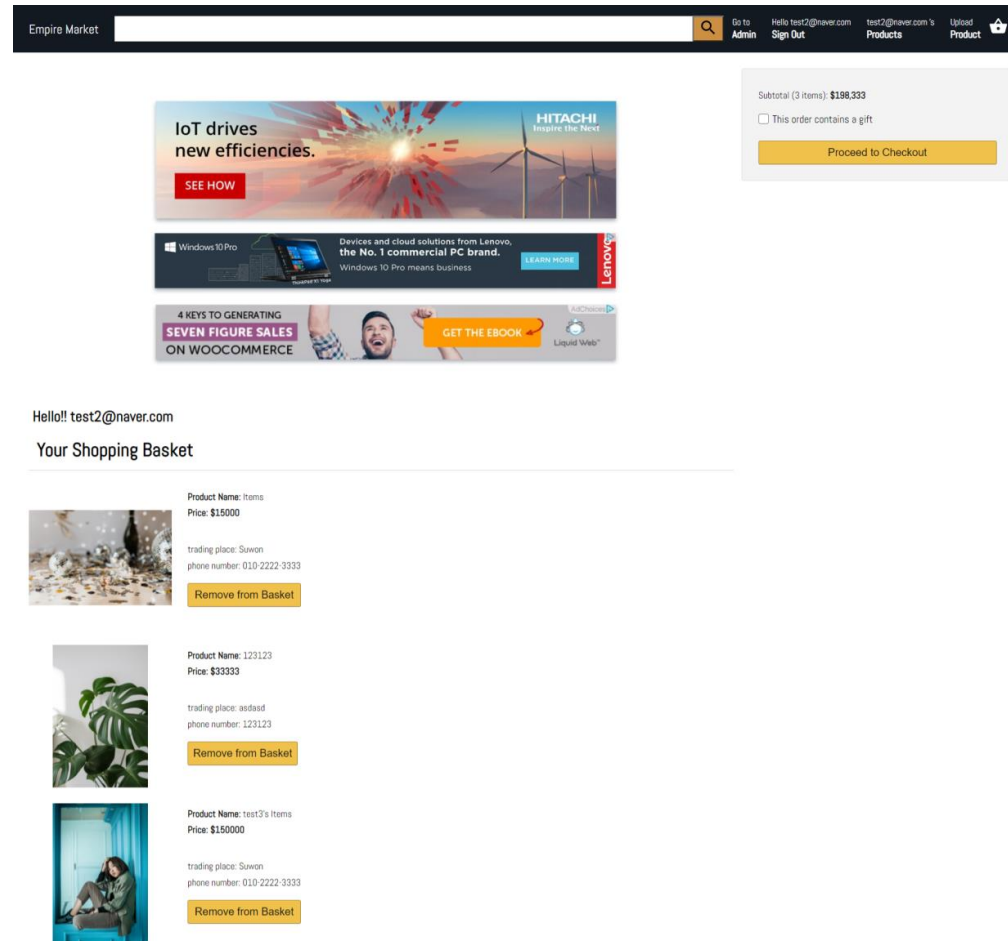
Empire Market

Go to
Admin

Hello test2@naver.com
Sign Out

test2@naver.com's
Products

Upload
Product

Subtotal (3 items): $198,333

This order contains a gift

Proceed to Checkout

IoT drives new efficiencies.

SEE HOW

HITACHI
Inspire the Next

Windows 10 Pro

Devices and cloud solutions from Lenovo, the No. 1 commercial PC brand.
Windows 10 Pro means business

LEARN MORE

Lenovo

4 KEYS TO GENERATING
SEVEN FIGURE SALES
ON WOOCOMMERCE

GET THE EBOOK

AdChoices

Liquid Web

Hello!! test2@naver.com

Your Shopping Basket

Product Name: Items
Price: $15000

trading place: Suwon
phone number: 010-2222-3333

Remove from Basket

Product Name: 123123
Price: $33333

trading place: asdasd
phone number: 123123

Remove from Basket

Product Name: test3's Items
Price: $150000

trading place: Suwon
phone number: 010-2222-3333

Remove from Basket